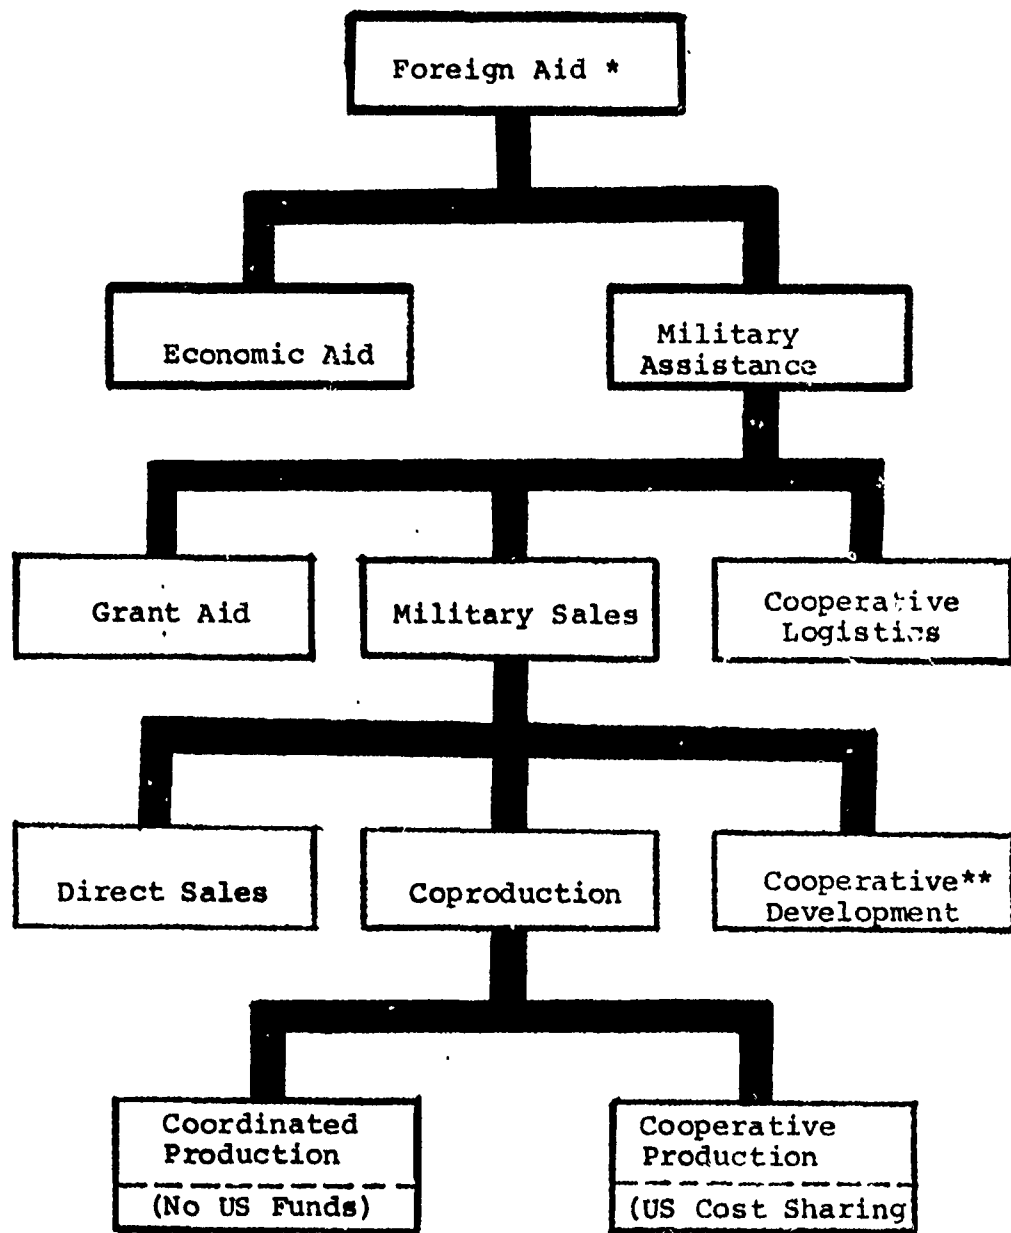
Foreign Aid *

Economic Aid

Military Assistance

Grant Aid

Military Sales

Cooperative Logistics

Direct Sales

Coproduction

Cooperative** Development

Coordinated Production

(No US Funds)

Cooperative Production

(US Cost Sharing